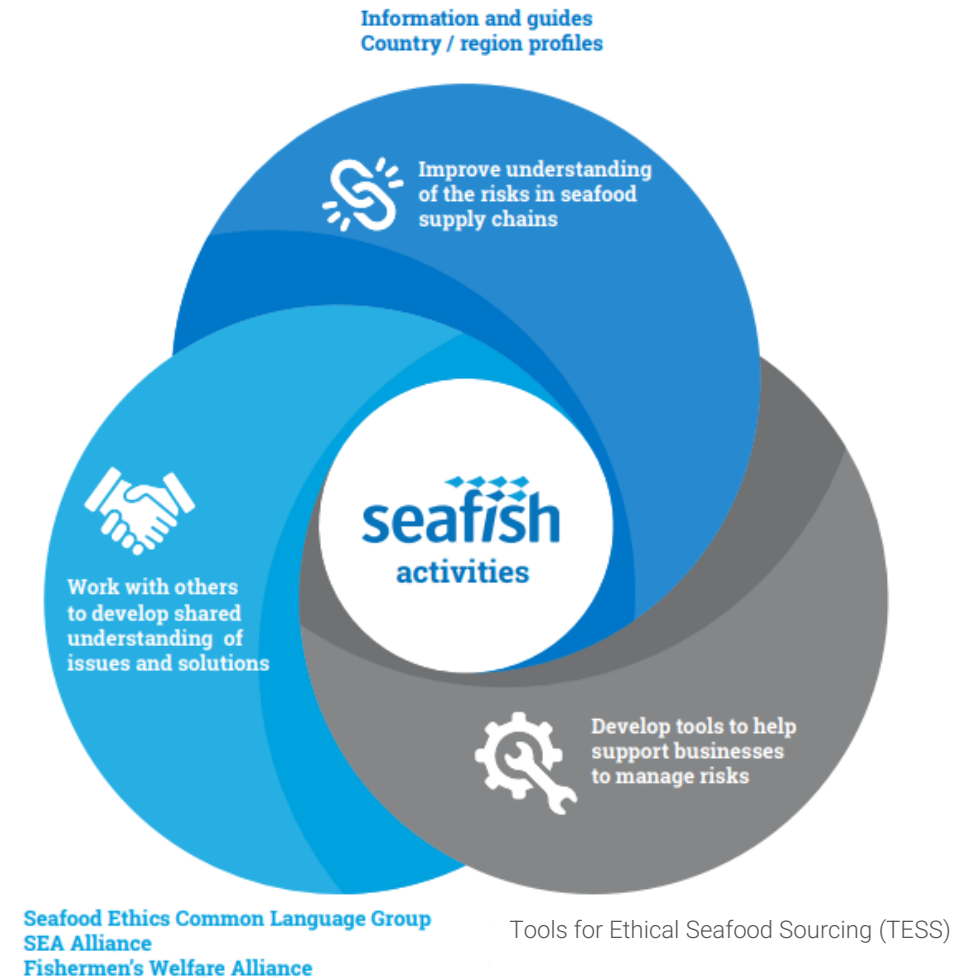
Information and guides
Country / region profiles

Improve understanding of the risks in seafood supply chains

seafish
activities

Work with others to develop shared understanding of issues and solutions

Develop tools to help support businesses to manage risks

Seafood Ethics Common Language Group
SEA Alliance
Fishermen's Welfare Alliance

Tools for Ethical Seafood Sourcing (TESS)